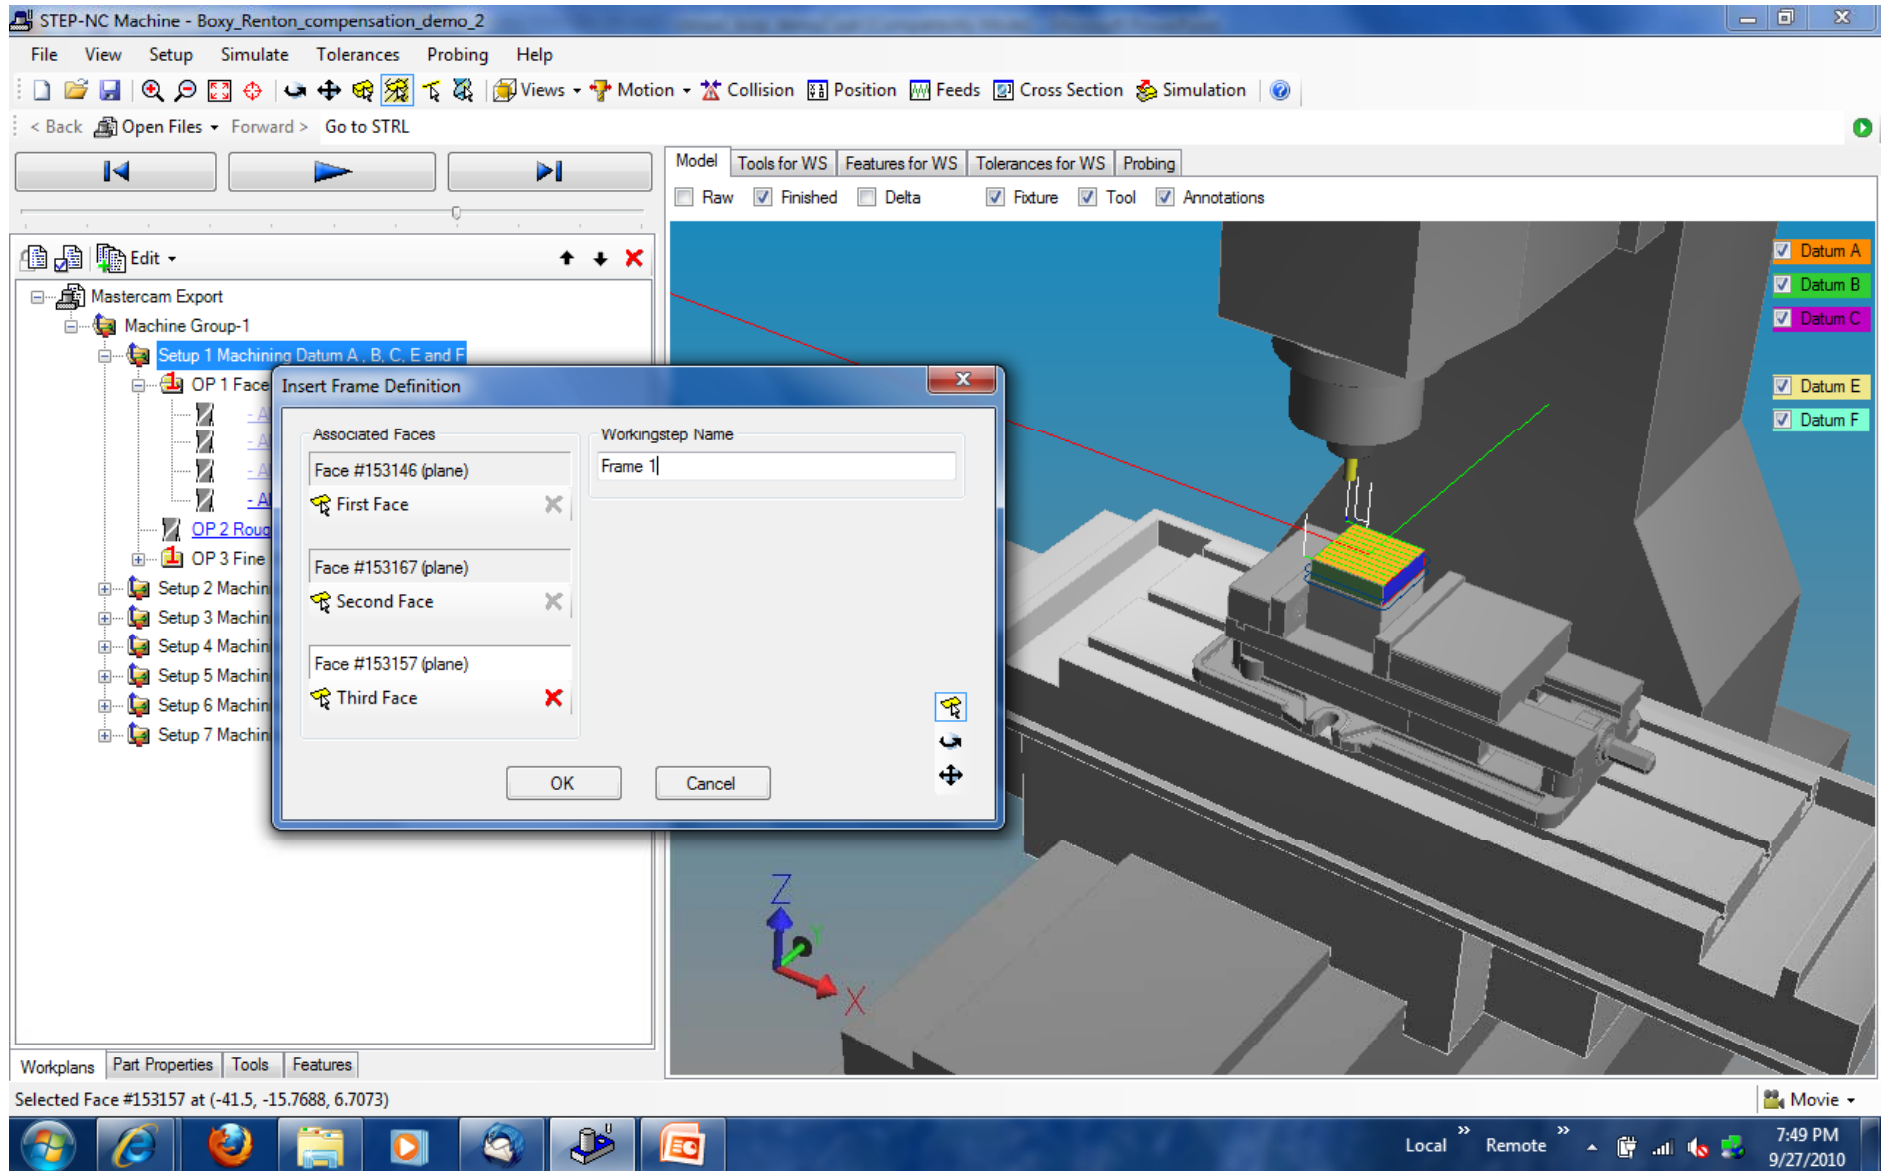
STEP-NC Machine - Boxy_Renton_compensation_demo_2

File View Setup Simulate Tolerances Probing Help

Views Motion Collision Position Feeds Cross Section Simulation

< Back Open Files Forward > Go to STRL

Edit

Mastercam Export
Machine Group-1
Setup 1 Machining Datum A , B, C, E and F
OP 1 Face
- A
- A
- A
- A
OP 2 Roug
OP 3 Fine
Setup 2 Machin
Setup 3 Machin
Setup 4 Machin
Setup 5 Machin
Setup 6 Machin
Setup 7 Machin

Workplans Part Properties Tools Features

Model Tools for WS Features for WS Tolerances for WS Probing

Raw Finished Delta Fixture Tool Annotations

Datum A
Datum B
Datum C
Datum E
Datum F

Insert Frame Definition

Associated Faces
Face #153146 (plane)
First Face
Face #153167 (plane)
Second Face
Face #153157 (plane)
Third Face

Workingstep Name
Frame 1

OK Cancel

Z
Y
X

Selected Face #153157 at (-41.5, -15.7688, 6.7073)

Movie

Local Remote 7:49 PM 9/27/2010